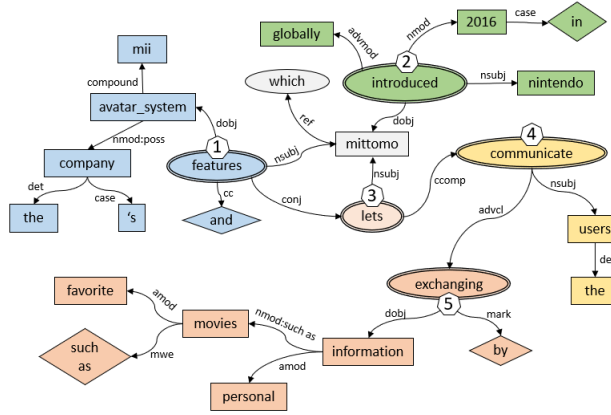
mii
compound
avatar_system
nmod:poss
company
det
case
the
's
1
features
dobj
cc
and
nsubj
conj
globally
advmod
2
introduced
nmod
2016
case
in
nsubj
nintendo
which
ref
dobj
mittomo
nsubj
3
lets
ccomp
4
communicate
nsubj
users
de
the
advcl
exchanging
5
dobj
mark
by
information
amod
personal
nmod:such as
movies
amod
favorite
mwe
such as